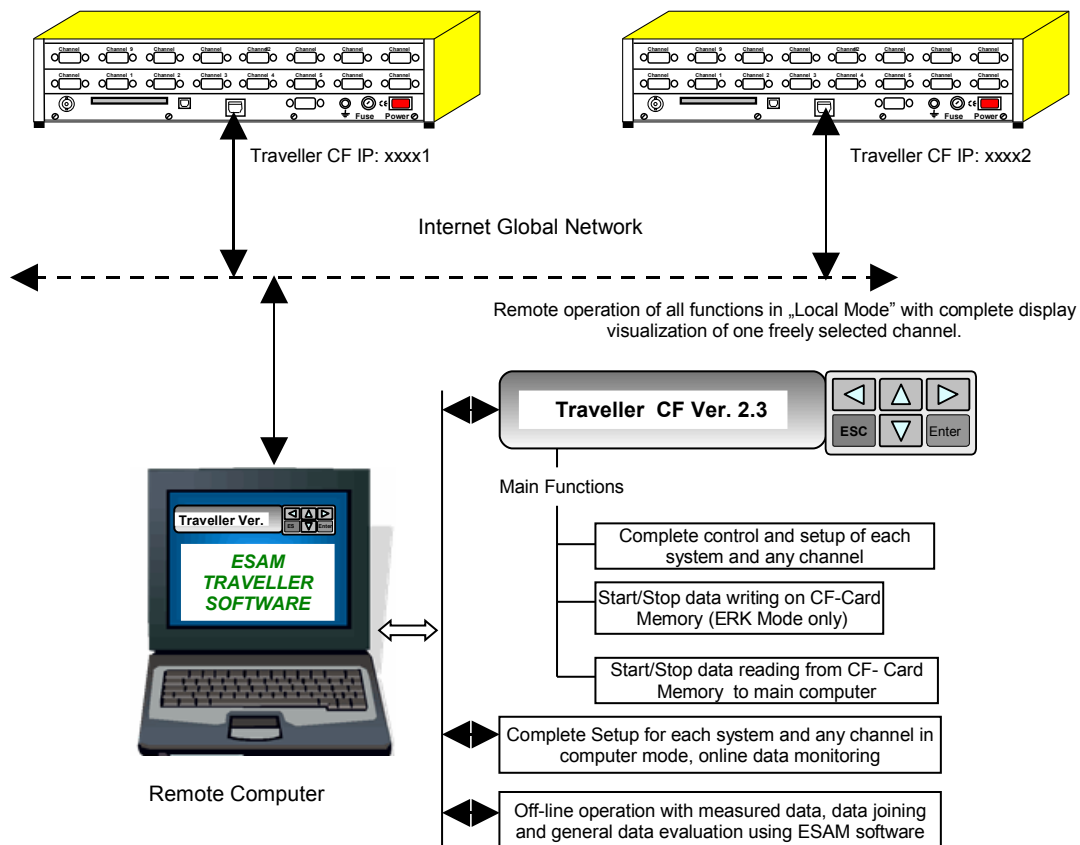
Channel Channel 9 Channel Channel Channel2 Channel Channel Channel
Channel Channel 1 Channel 2 Channel 3 Channel 4 Channel 5 Channel Channel
Fuse Power

Channel Channel 9 Channel Channel Channel2 Channel Channel Channel
Channel Channel 1 Channel 2 Channel 3 Channel 4 Channel 5 Channel Channel
Fuse Power

Traveller CF IP: xxxx1

Traveller CF IP: xxxx2

Internet Global Network

Remote operation of all functions in „Local Mode" with complete display visualization of one freely selected channel.

Traveller CF Ver. 2.3

ESC

Enter

Main Functions

Complete control and setup of each system and any channel

Start/Stop data writing on CF-Card Memory (ERK Mode only)

Start/Stop data reading from CF- Card Memory to main computer

Complete Setup for each system and any channel in computer mode, online data monitoring

Off-line operation with measured data, data joining and general data evaluation using ESAM software

Traveller Ver.

ESAM TRAVELLER SOFTWARE

Remote Computer